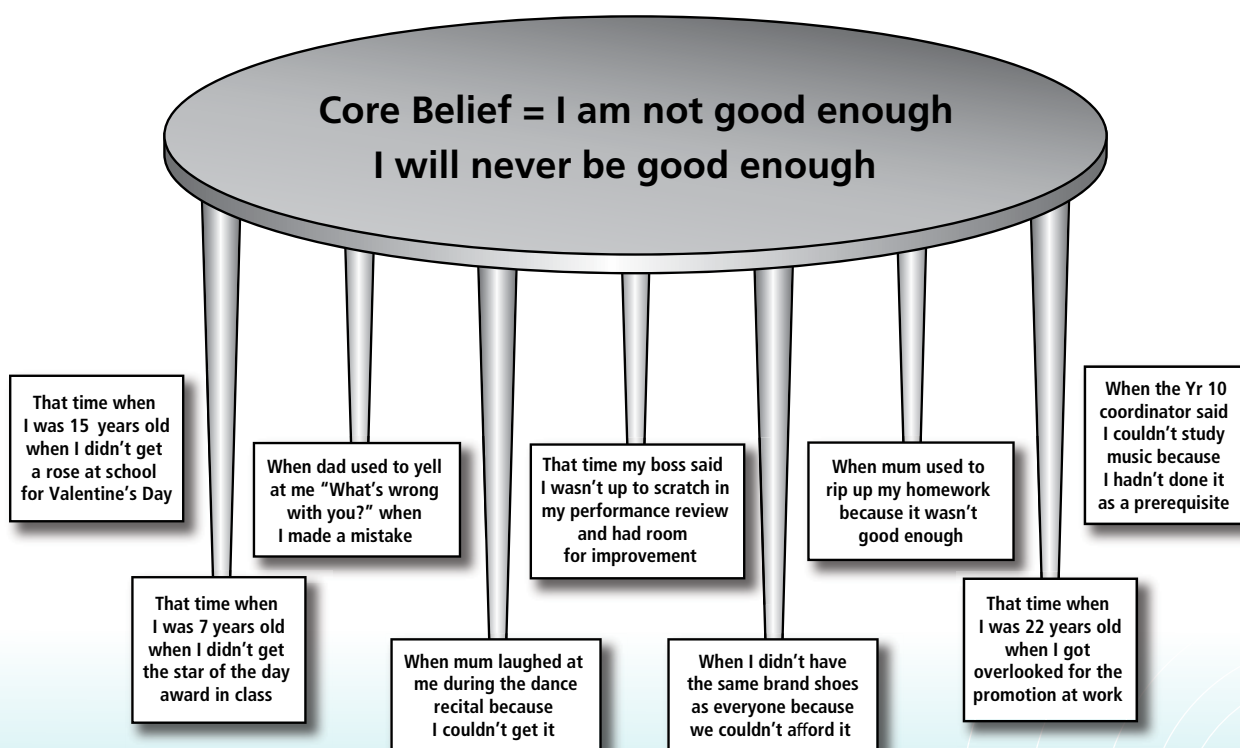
Core Belief = I am not good enough
I will never be good enough

That time when I was 15 years old when I didn't get a rose at school for Valentine's Day

When dad used to yell at me "What's wrong with you?" when I made a mistake

That time my boss said I wasn't up to scratch in my performance review and had room for improvement

When mum used to rip up my homework because it wasn't good enough

When the Yr 10 coordinator said I couldn't study music because I hadn't done it as a prerequisite

That time when I was 7 years old when I didn't get the star of the day award in class

When mum laughed at me during the dance recital because I couldn't get it

When I didn't have the same brand shoes as everyone because we couldn't afford it

That time when I was 22 years old when I got overlooked for the promotion at work